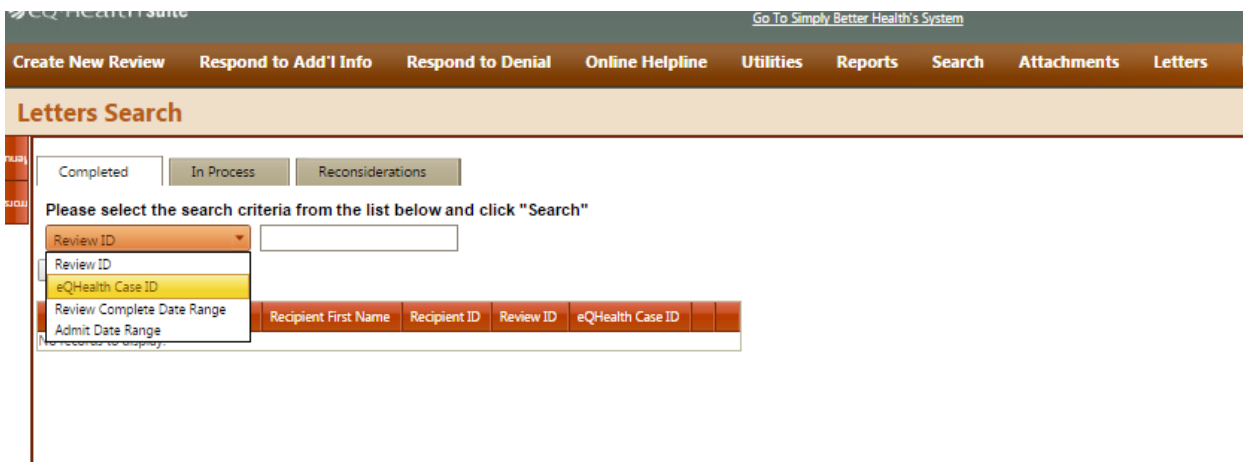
eQHealth Suite

Go To Simply Better Health's System

Create New Review | Respond to Add'l Info | Respond to Denial | Online Helpline | Utilities | Reports | Search | Attachments | Letters

Letters Search

Completed | In Process | Reconsiderations

Please select the search criteria from the list below and click "Search"

Review ID

Review ID
eQHealth Case ID
Review Complete Date Range
Admit Date Range

| Recipient First Name | Recipient ID | Review ID | eQHealth Case ID |
|---|---|---|---|

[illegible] records to display.